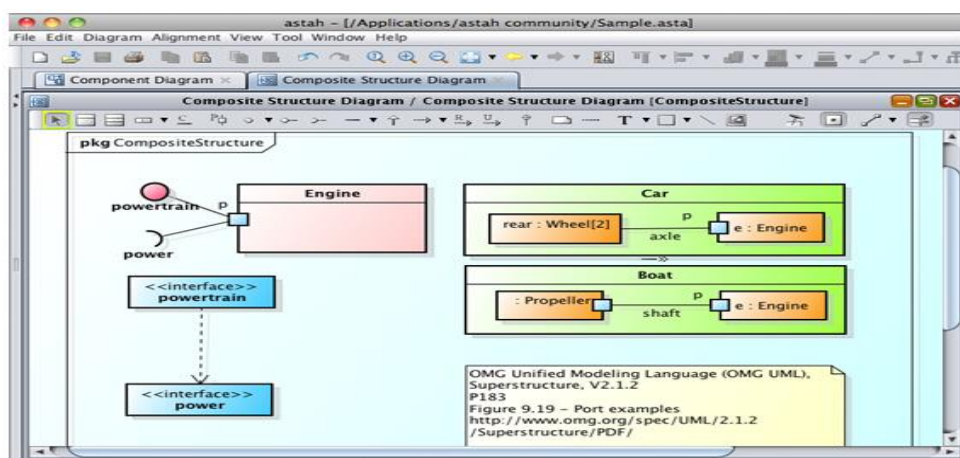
astah - [/Applications/astah community/Sample.asta]
File Edit Diagram Alignment View Tool Window Help

Component Diagram
Composite Structure Diagram

Composite Structure Diagram / Composite Structure Diagram [CompositeStructure]

pkg CompositeStructure

powertrain
p
Engine

power

Car
p
rear : Wheel[2]
e : Engine
axle

Boat
p
: Propeller
e : Engine
shaft

<<interface>>
powertrain

<<interface>>
power

OMG Unified Modeling Language (OMG UML), Superstructure, V2.1.2
P183
Figure 9.19 - Port examples
http://www.omg.org/spec/UML/2.1.2
/Superstructure/PDF/